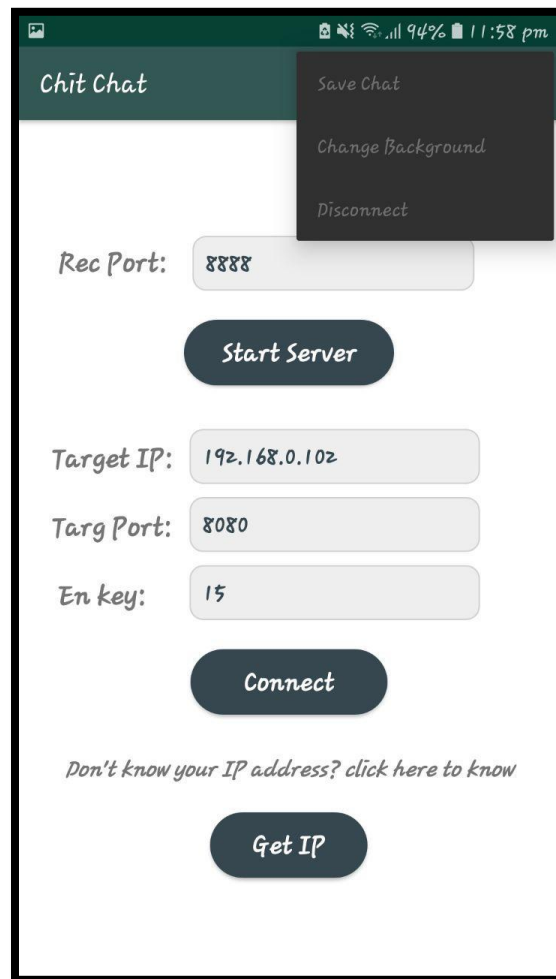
94% 11:58 pm

Chit Chat

Save Chat

Change Background

Disconnect

Rec Port: 8888

Start Server

Target IP: 192.168.0.102

Targ Port: 8080

En key: 15

Connect

Don't know your IP address? click here to know

Get IP